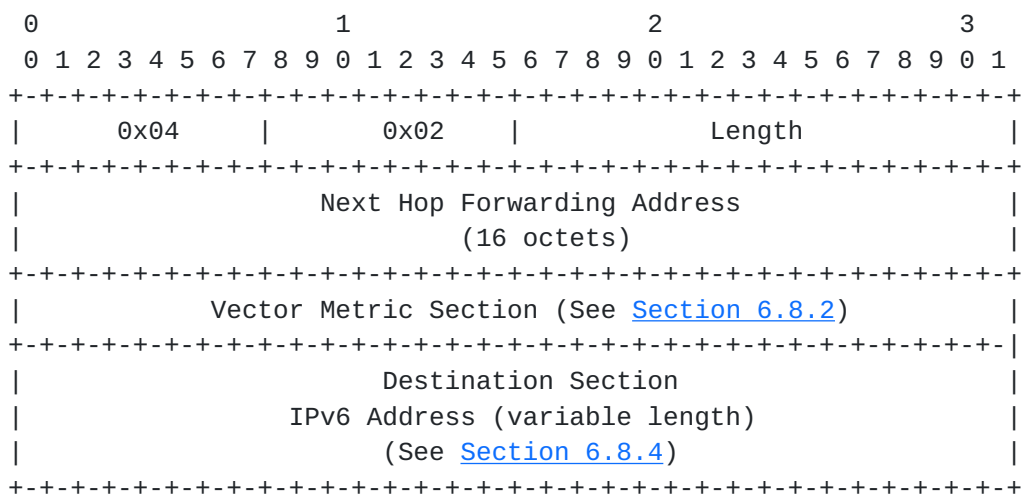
0                   1                   2                   3
 0 1 2 3 4 5 6 7 8 9 0 1 2 3 4 5 6 7 8 9 0 1 2 3 4 5 6 7 8 9 0 1
+-+-+-+-+-+-+-+-+-+-+-+-+-+-+-+-+-+-+-+-+-+-+-+-+-+-+-+-+-+-+-+-+
|     0x04      |     0x02      |            Length             |
+-+-+-+-+-+-+-+-+-+-+-+-+-+-+-+-+-+-+-+-+-+-+-+-+-+-+-+-+-+-+-+-+
|                  Next Hop Forwarding Address                  |
|                          (16 octets)                          |
+-+-+-+-+-+-+-+-+-+-+-+-+-+-+-+-+-+-+-+-+-+-+-+-+-+-+-+-+-+-+-+-+
|          Vector Metric Section (See Section 6.8.2)            |
+-+-+-+-+-+-+-+-+-+-+-+-+-+-+-+-+-+-+-+-+-+-+-+-+-+-+-+-+-+-+-+-|
|                     Destination Section                       |
|               IPv6 Address (variable length)                  |
|                     (See Section 6.8.4)                       |
+-+-+-+-+-+-+-+-+-+-+-+-+-+-+-+-+-+-+-+-+-+-+-+-+-+-+-+-+-+-+-+-+